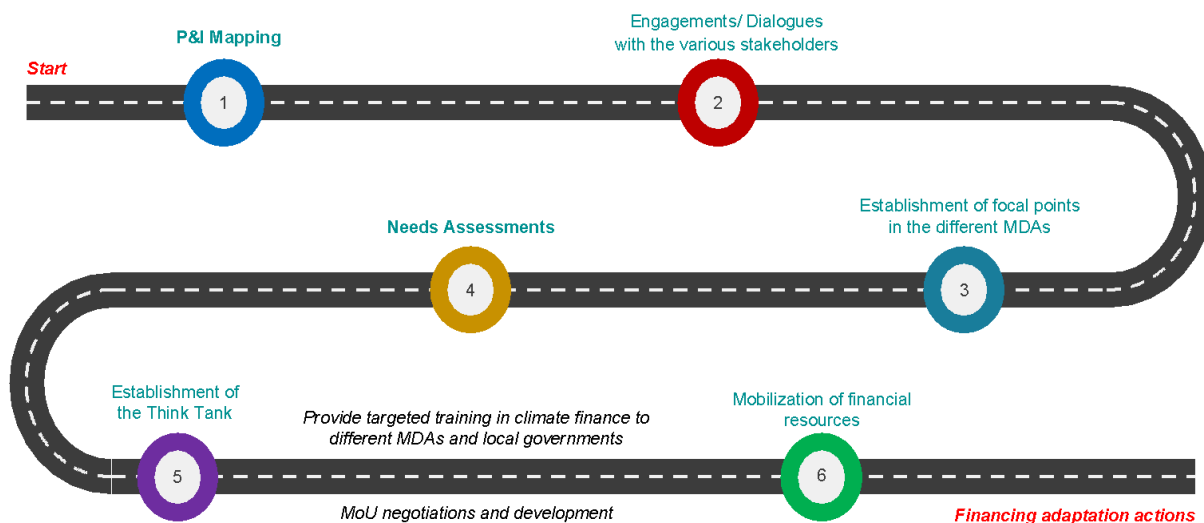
P&I Mapping

Engagements/ Dialogues with the various stakeholders

Start

1

2

Establishment of focal points in the different MDAs

Needs Assessments

4

3

Establishment of the Think Tank

Provide targeted training in climate finance to different MDAs and local governments

Mobilization of financial resources

5

6

MoU negotiations and development

Financing adaptation actions